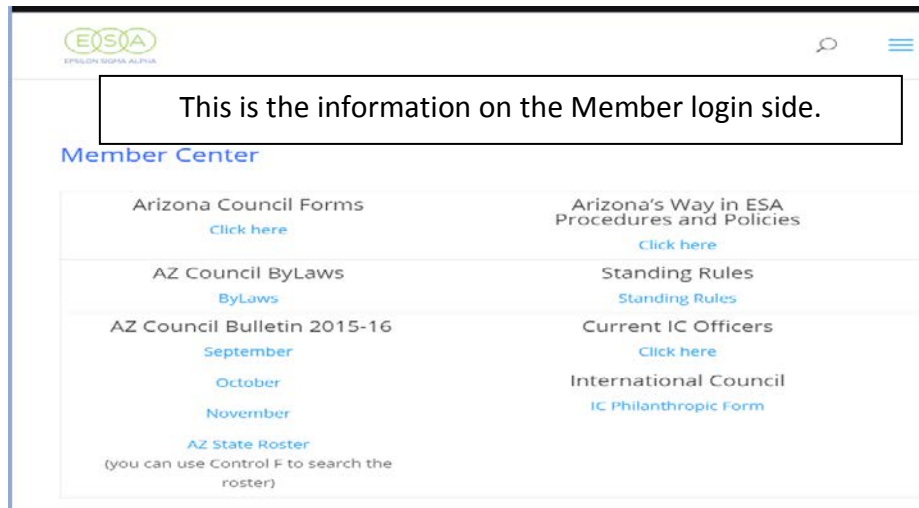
ESA
EPSILON SIGMA ALPHA

This is the information on the Member login side.

Member Center

| Arizona Council Forms<br>Click here | Arizona's Way in ESA Procedures and Policies<br>Click here |
|---|---|
| AZ Council ByLaws<br>ByLaws | Standing Rules<br>Standing Rules |
| AZ Council Bulletin 2015-16<br>September<br>October<br>November<br>AZ State Roster<br>(you can use Control F to search the roster) | Current IC Officers<br>Click here<br>International Council<br>IC Philanthropic Form |